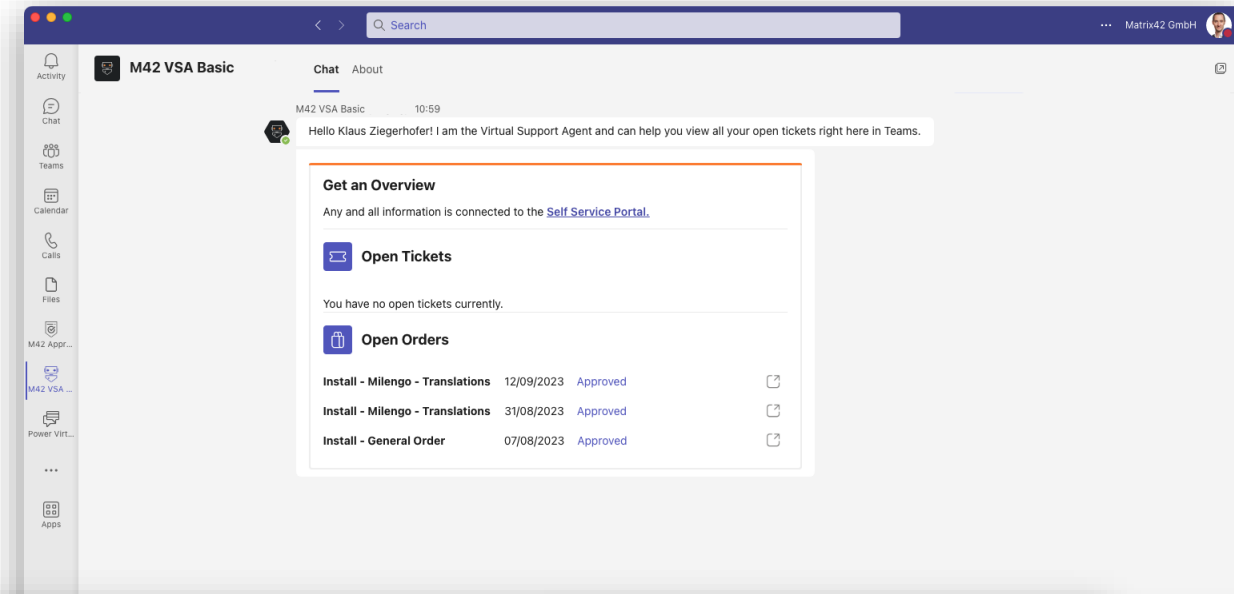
Search

... Matrix42 GmbH

Activity
Chat
Teams
Calendar
Calls
Files
M42 Appr...
M42 VSA ...
Power Virt...
...
Apps

M42 VSA Basic

Chat About

M42 VSA Basic 10:59

Hello Klaus Ziegerhofer! I am the Virtual Support Agent and can help you view all your open tickets right here in Teams.

Get an Overview

Any and all information is connected to the Self Service Portal.

Open Tickets

You have no open tickets currently.

Open Orders

| | | |
|---|---|---|
| Install - Milengo - Translations | 12/09/2023 | Approved |
| Install - Milengo - Translations | 31/08/2023 | Approved |
| Install - General Order | 07/08/2023 | Approved |